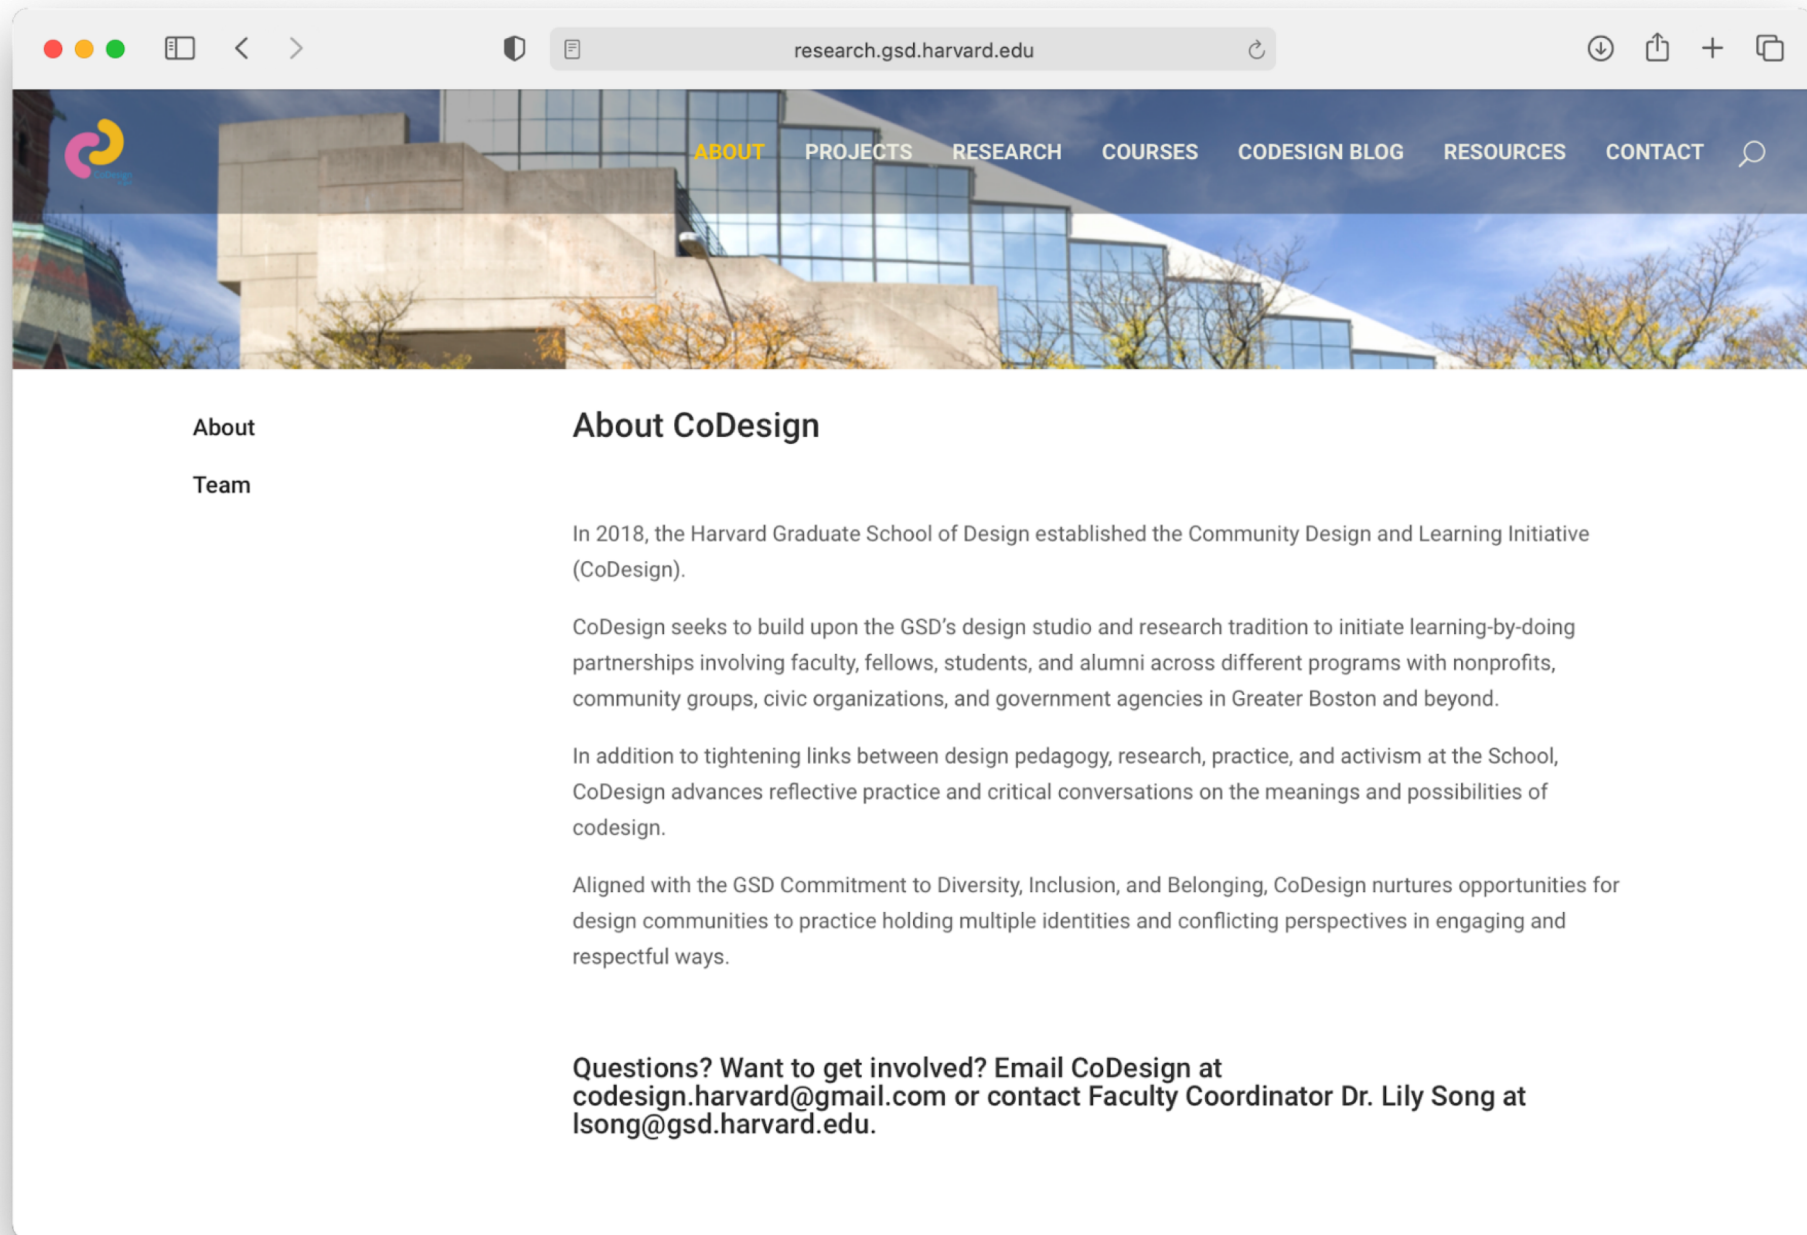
research.gsd.harvard.edu

ABOUT PROJECTS RESEARCH COURSES CODESIGN BLOG RESOURCES CONTACT

About

Team

About CoDesign

In 2018, the Harvard Graduate School of Design established the Community Design and Learning Initiative (CoDesign).

CoDesign seeks to build upon the GSD's design studio and research tradition to initiate learning-by-doing partnerships involving faculty, fellows, students, and alumni across different programs with nonprofits, community groups, civic organizations, and government agencies in Greater Boston and beyond.

In addition to tightening links between design pedagogy, research, practice, and activism at the School, CoDesign advances reflective practice and critical conversations on the meanings and possibilities of codesign.

Aligned with the GSD Commitment to Diversity, Inclusion, and Belonging, CoDesign nurtures opportunities for design communities to practice holding multiple identities and conflicting perspectives in engaging and respectful ways.

Questions? Want to get involved? Email CoDesign at codesign.harvard@gmail.com or contact Faculty Coordinator Dr. Lily Song at lsong@gsd.harvard.edu.